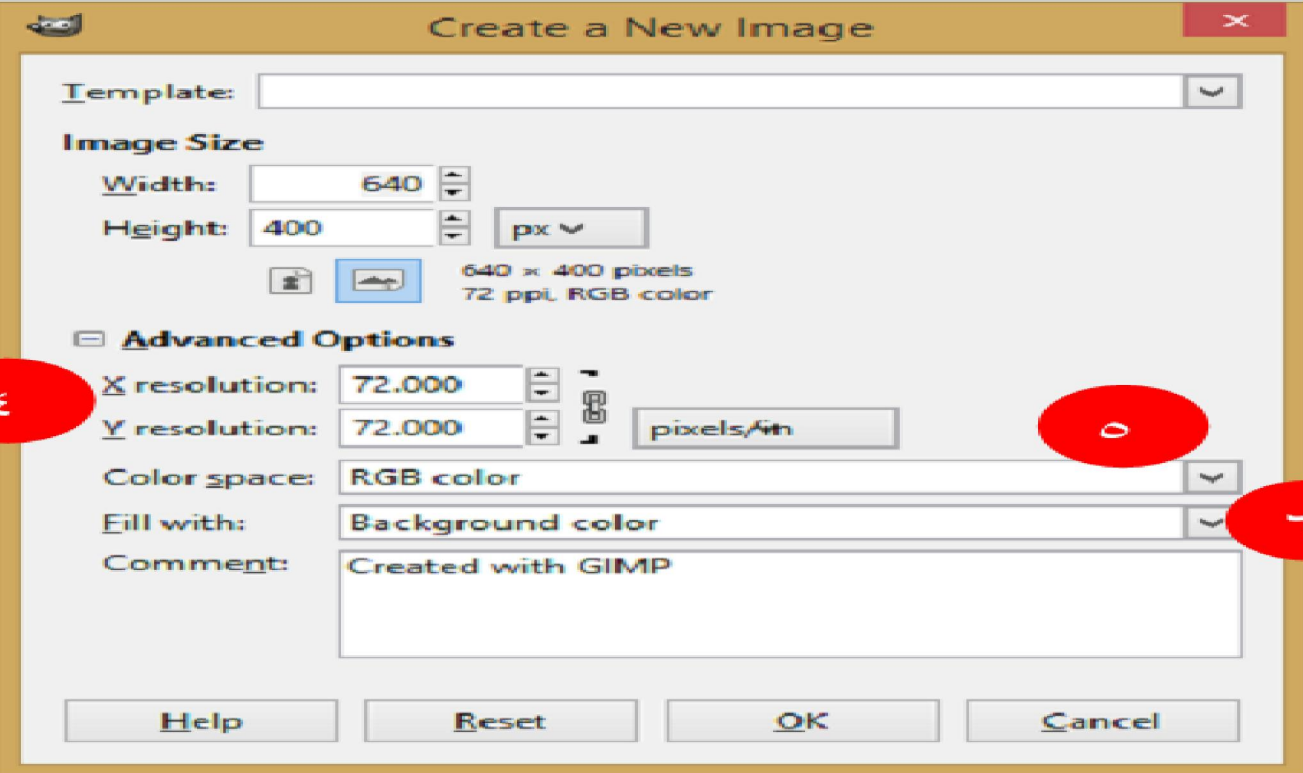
Create a New Image

Template:

Image Size

Width: 640

Height: 400 px

640 × 400 pixels
72 ppi, RGB color

Advanced Options

ع

X resolution: 72.000

Y resolution: 72.000 pixels/in

ه

Color space: RGB color

Fill with: Background color

Comment: Created with GIMP

Help Reset OK Cancel